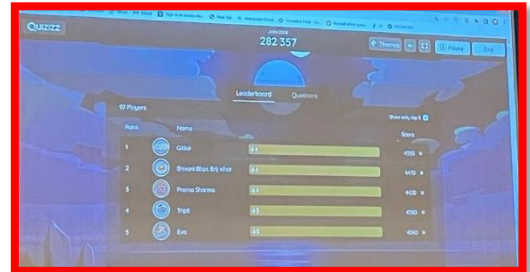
QUIZIZZ

JOIN CODE

282 357

Themes

Pause

End

Leaderboard

Questions

97 Players

Show only top 5

Rank

Name

Score

1

Gitika

4/5

4700

2

Shivani Bbps Brij vihar

4/5

4410

3

Prema Sharma

4/5

4100

4

Tripti

4/5

4100

5

Eva

4/5

4040